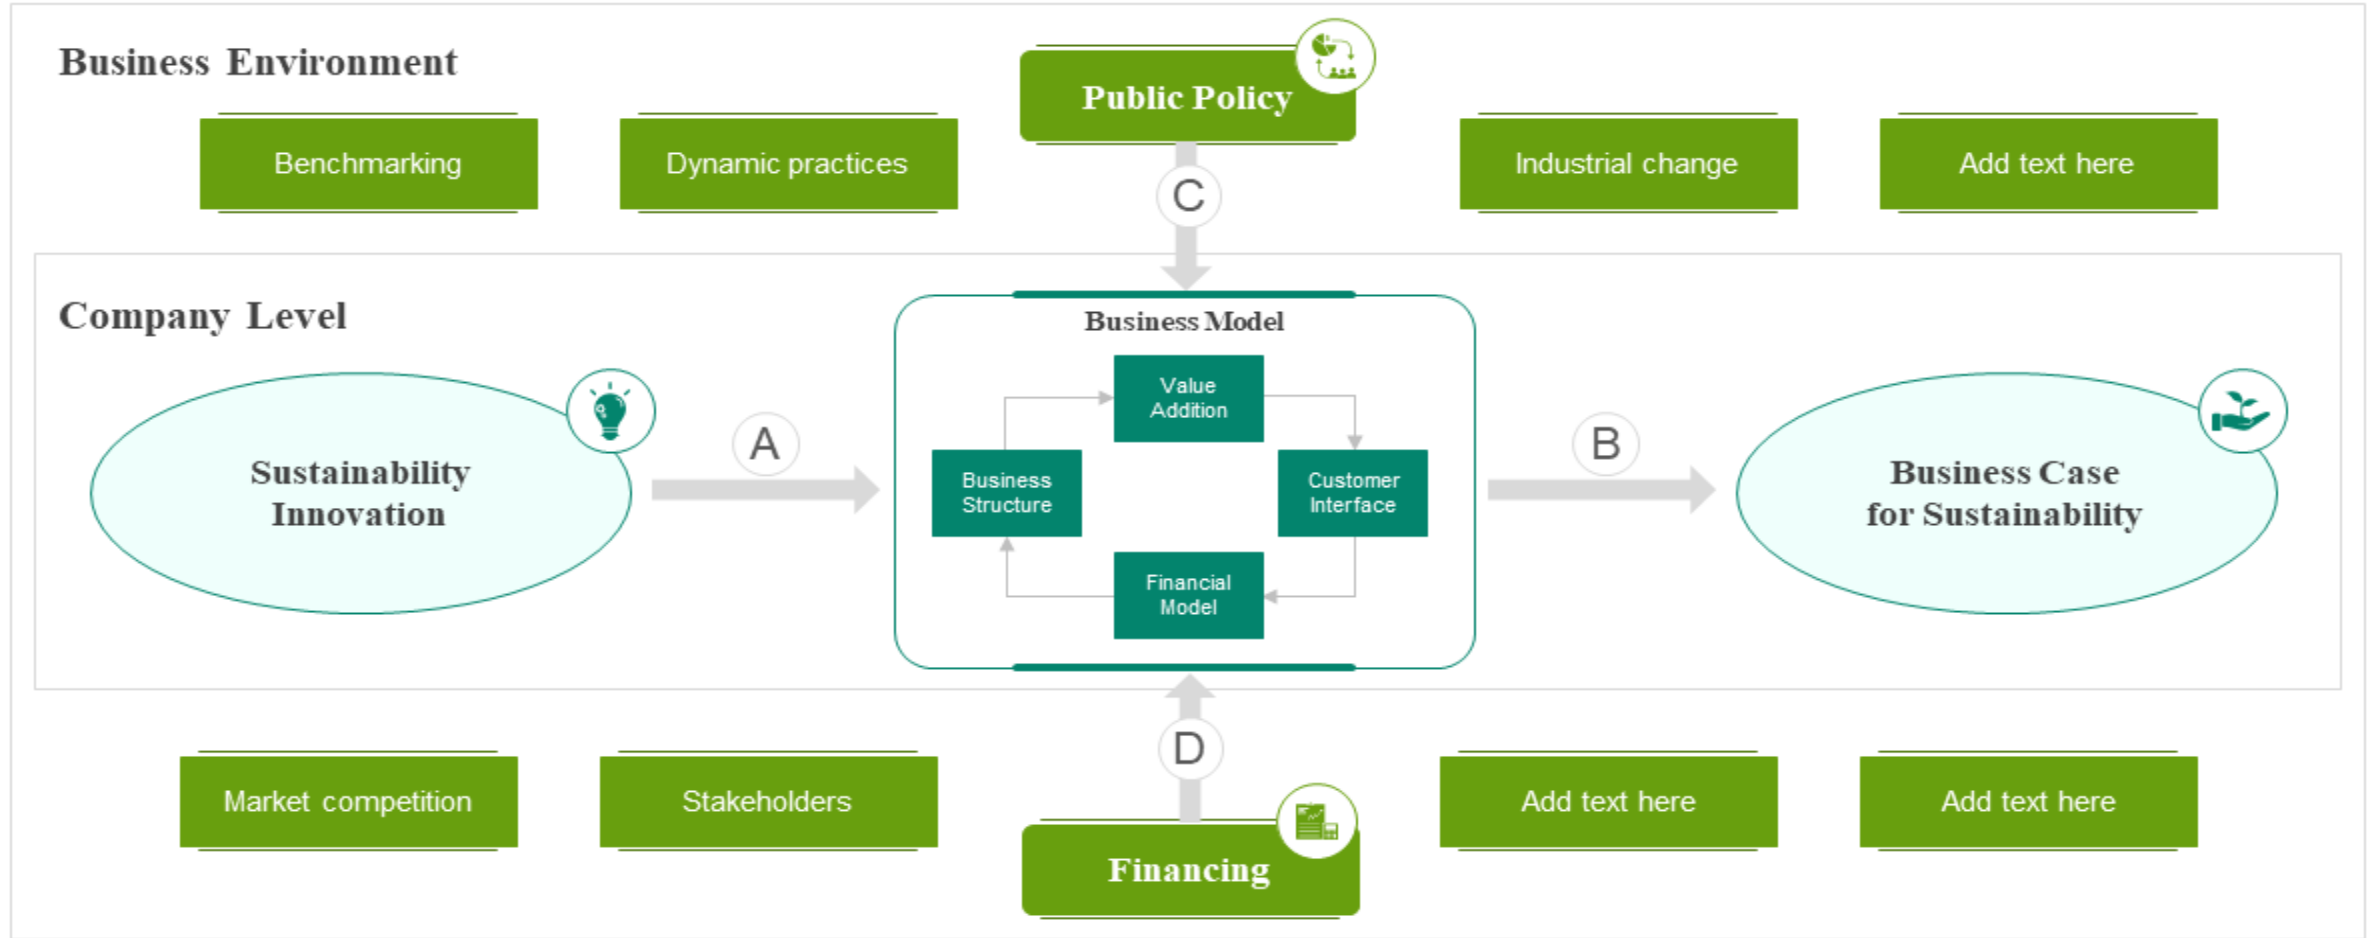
Business Environment

Public Policy

Benchmarking

Dynamic practices

Industrial change

Add text here

C

Company Level

Business Model

Value Addition

Business Structure

Customer Interface

Financial Model

Sustainability Innovation

A

B

Business Case for Sustainability

D

Market competition

Stakeholders

Add text here

Add text here

Financing